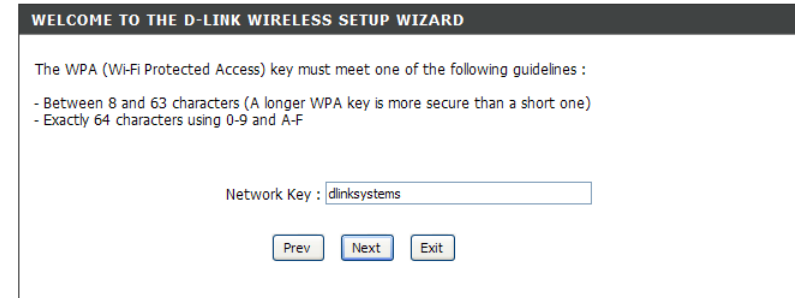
WELCOME TO THE D-LINK WIRELESS SETUP WIZARD

The WPA (Wi-Fi Protected Access) key must meet one of the following guidelines :

- Between 8 and 63 characters (A longer WPA key is more secure than a short one)
- Exactly 64 characters using 0-9 and A-F

Network Key : dlinksystems

Prev Next Exit